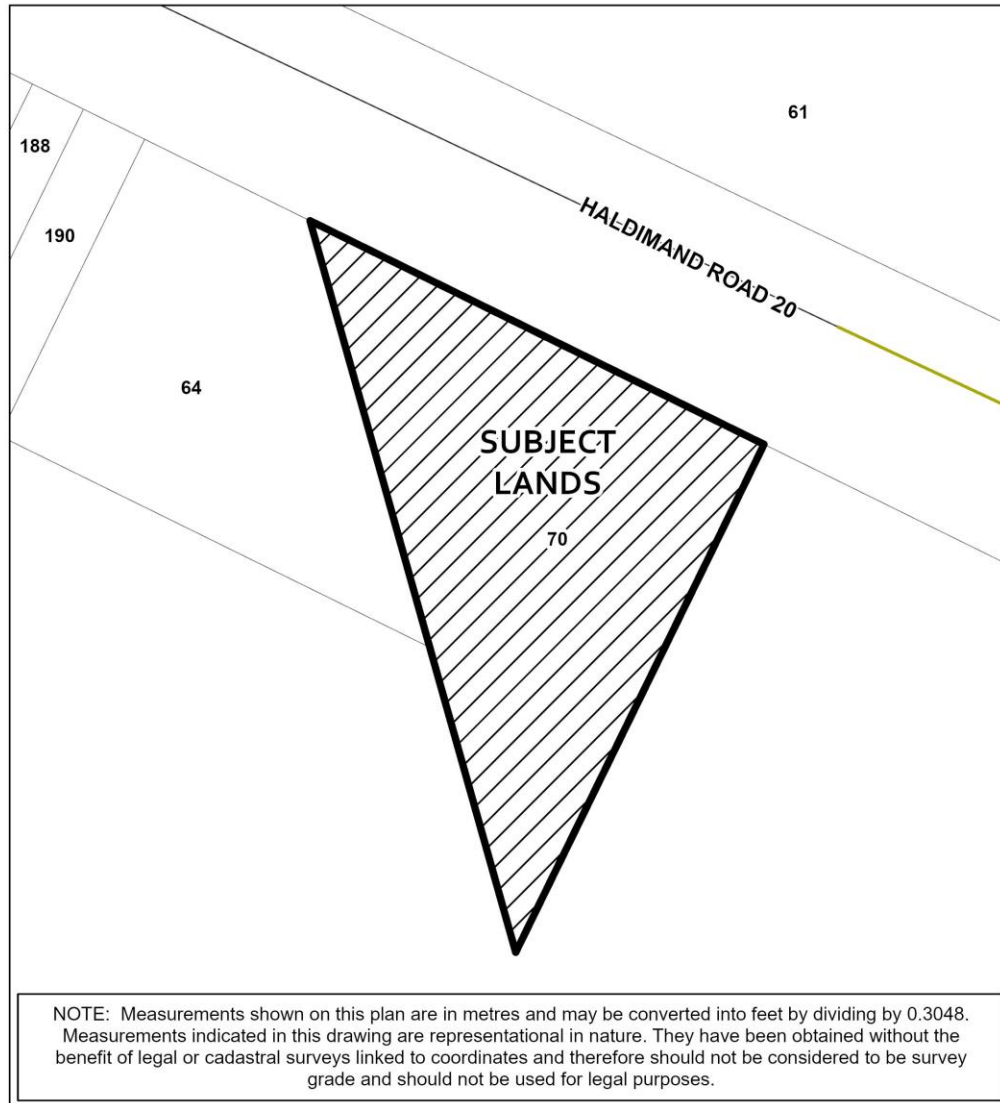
61

188

190

HALDIMAND ROAD 20

64

SUBJECT LANDS

70

NOTE: Measurements shown on this plan are in metres and may be converted into feet by dividing by 0.3048. Measurements indicated in this drawing are representational in nature. They have been obtained without the benefit of legal or cadastral surveys linked to coordinates and therefore should not be considered to be survey grade and should not be used for legal purposes.